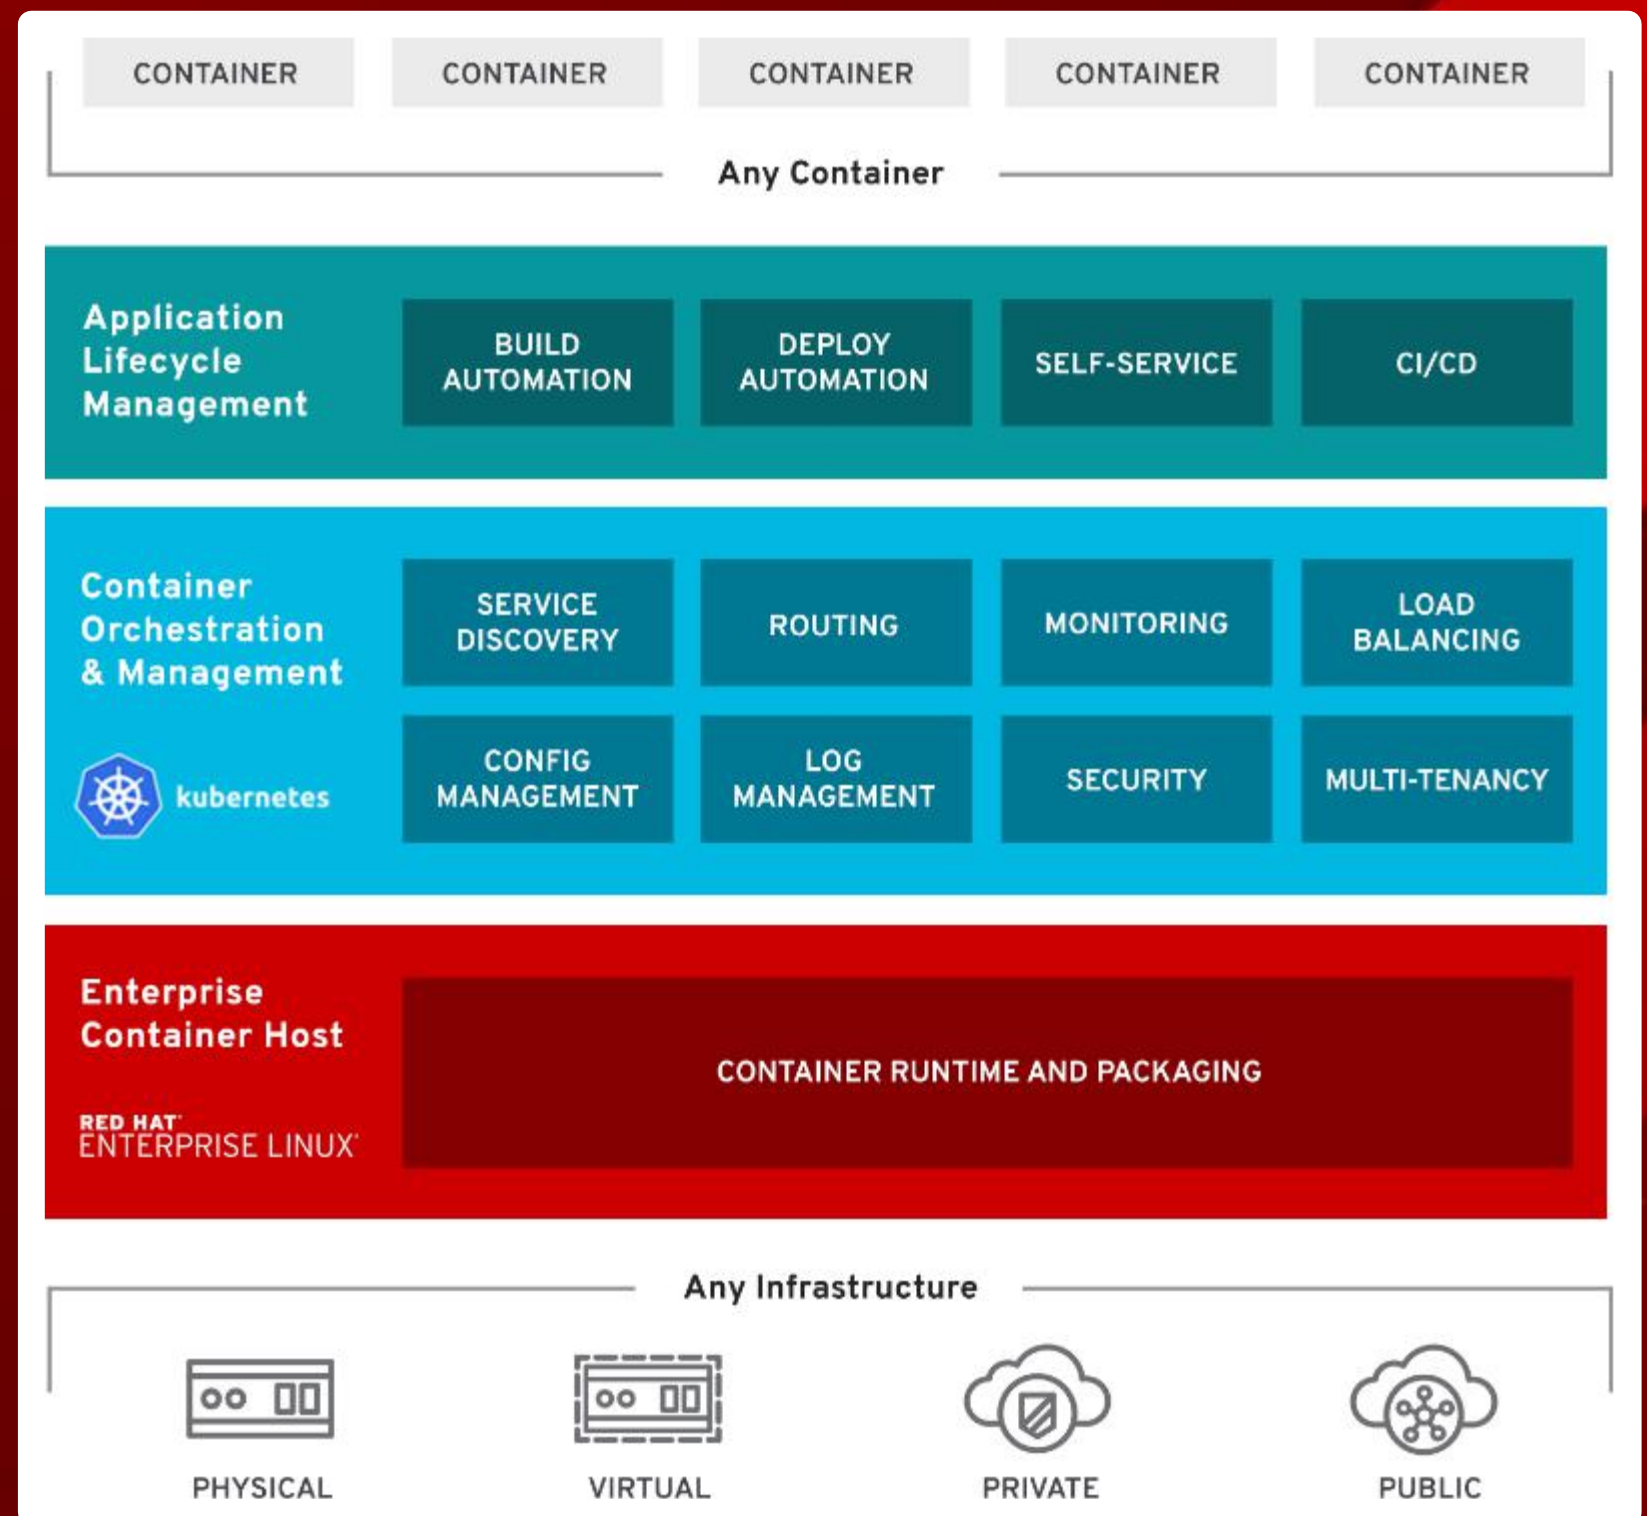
CONTAINER CONTAINER CONTAINER CONTAINER CONTAINER

Any Container

Application Lifecycle Management

BUILD AUTOMATION

DEPLOY AUTOMATION

SELF-SERVICE

CI/CD

Container Orchestration & Management

kubernetes

SERVICE DISCOVERY

ROUTING

MONITORING

LOAD BALANCING

CONFIG MANAGEMENT

LOG MANAGEMENT

SECURITY

MULTI-TENANCY

Enterprise Container Host

RED HAT ENTERPRISE LINUX

CONTAINER RUNTIME AND PACKAGING

Any Infrastructure

PHYSICAL

VIRTUAL

PRIVATE

PUBLIC